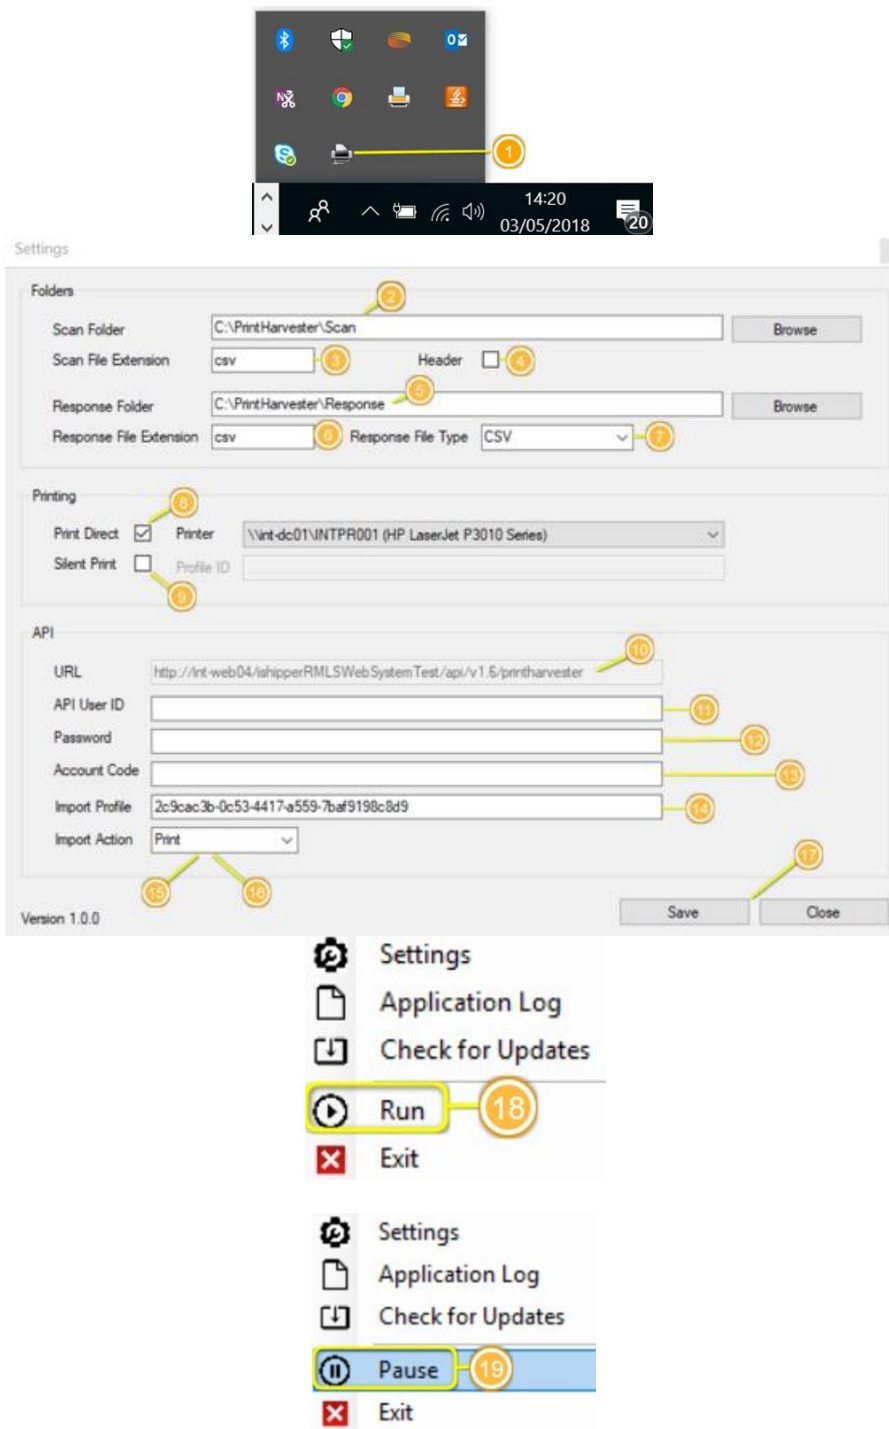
1

14:20
03/05/2018
20

Settings

Folders
Scan Folder C:\PrintHarvester\Scan 2 Browse
Scan File Extension csv 3 Header 4
Response Folder C:\PrintHarvester\Response 5 Browse
Response File Extension csv 6 Response File Type CSV 7

Printing
8
Print Direct Printer \\int-dc01\INTPR001 (HP LaserJet P3010 Series)
Silent Print Profile ID
9

API
URL http://int-web04/ishipperRMLSWebSystemTest/api/v1.6/printharvester 10
API User ID 11
Password 12
Account Code 13
Import Profile 2c9cac3b-0c53-4417-a559-7baf9198c8d9 14
Import Action Print
15 16 17

Version 1.0.0 Save Close

Settings
Application Log
Check for Updates
Run 18
Exit

Settings
Application Log
Check for Updates
Pause 19
Exit